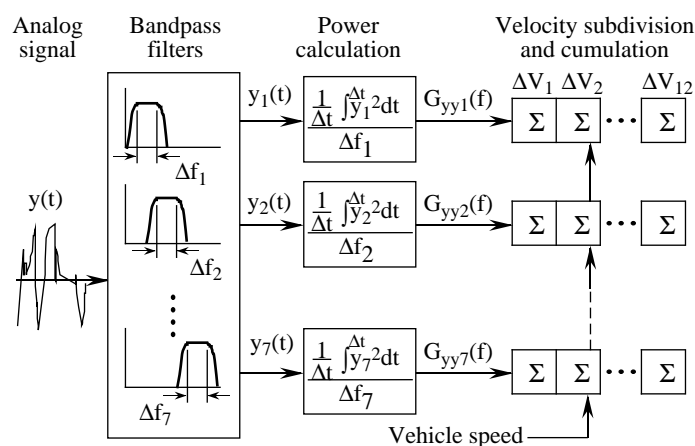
Analog signal

Bandpass filters

Power calculation

Velocity subdivision and cumulation

y(t)

$\Delta f_1$

$\Delta f_2$

$\Delta f_7$

$y_1(t)$

$y_2(t)$

$y_7(t)$

$\frac{\frac{1}{\Delta t}\int^{\Delta t} y_1^2 dt}{\Delta f_1}$

$\frac{\frac{1}{\Delta t}\int^{\Delta t} y_2^2 dt}{\Delta f_2}$

$\frac{\frac{1}{\Delta t}\int^{\Delta t} y_7^2 dt}{\Delta f_7}$

$G_{yy1}(f)$

$G_{yy2}(f)$

$G_{yy7}(f)$

$\Delta V_1$ $\Delta V_2$ $\Delta V_{12}$

$\Sigma$ $\Sigma$ $\Sigma$

$\Sigma$ $\Sigma$ $\Sigma$

$\Sigma$ $\Sigma$ $\Sigma$

Vehicle speed